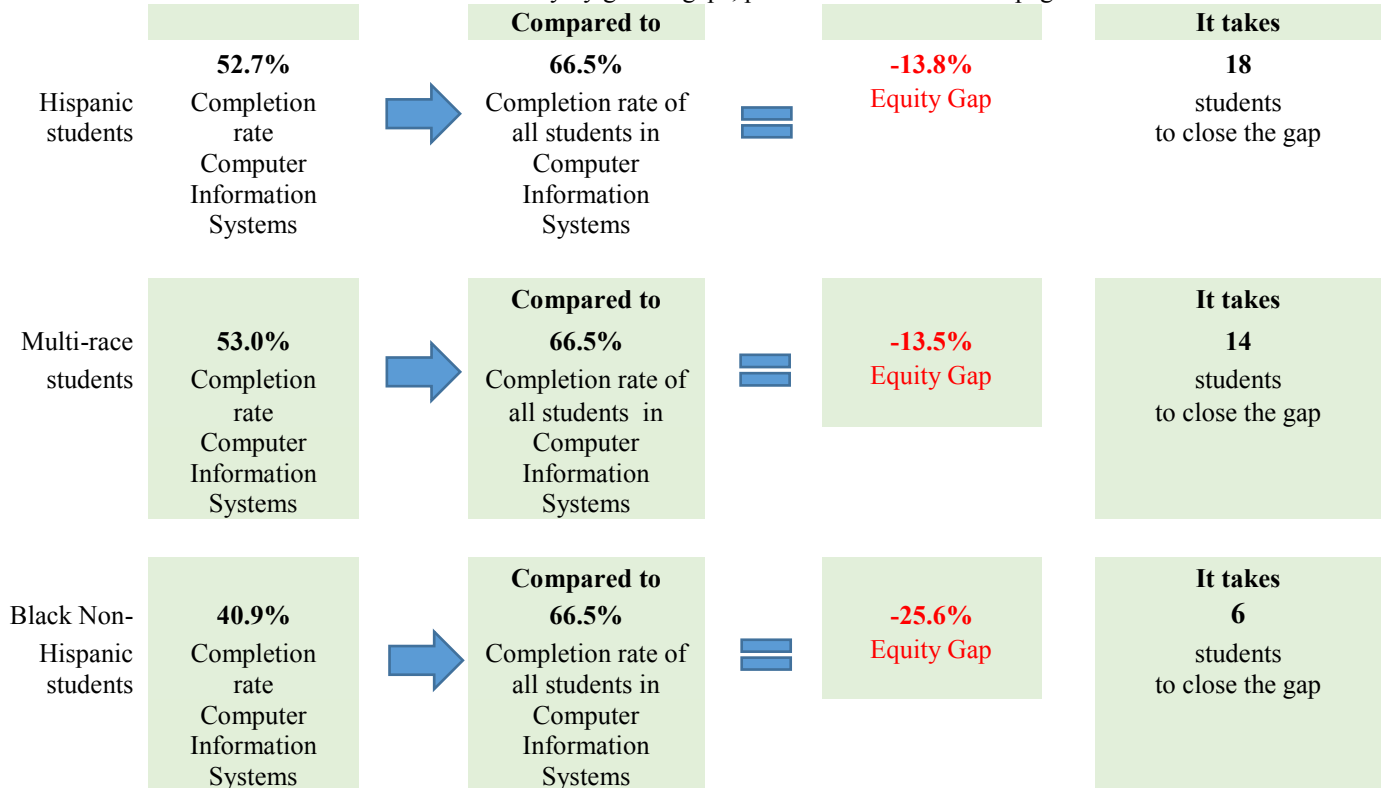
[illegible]

Compared to

It takes

Hispanic students

52.7%
Completion rate Computer Information Systems

66.5%
Completion rate of all students in Computer Information Systems

-13.8%
Equity Gap

18
students to close the gap

Multi-race students

53.0%
Completion rate Computer Information Systems

Compared to
66.5%
Completion rate of all students in Computer Information Systems

-13.5%
Equity Gap

It takes
14
students to close the gap

Black Non-Hispanic students

40.9%
Completion rate Computer Information Systems

Compared to
66.5%
Completion rate of all students in Computer Information Systems

-25.6%
Equity Gap

It takes
6
students to close the gap